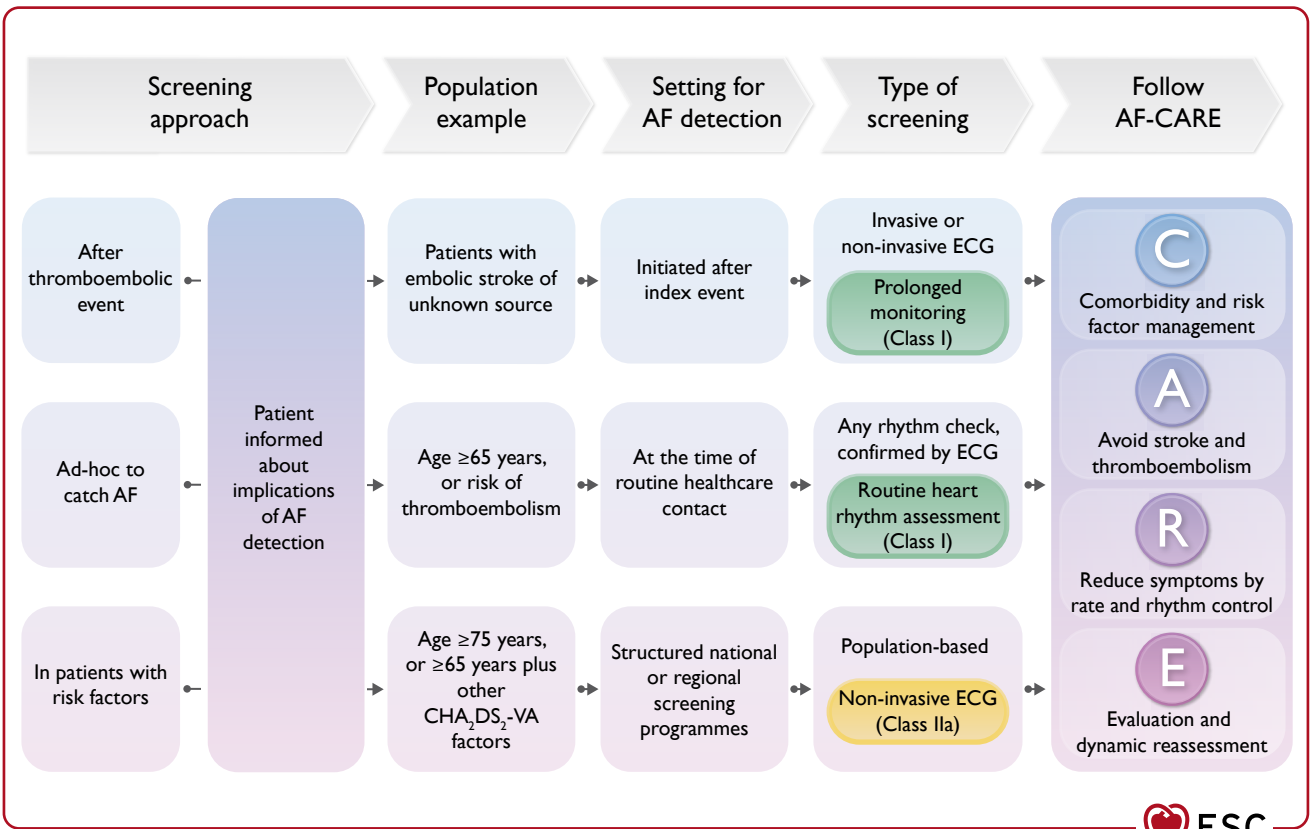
Screening approach

Population example

Setting for AF detection

Type of screening

Follow AF-CARE

After thromboembolic event

Ad-hoc to catch AF

In patients with risk factors

Patient informed about implications of AF detection

Patients with embolic stroke of unknown source

Initiated after index event

Invasive or non-invasive ECG

Prolonged monitoring (Class I)

Age ≥65 years, or risk of thromboembolism

At the time of routine healthcare contact

Any rhythm check, confirmed by ECG

Routine heart rhythm assessment (Class I)

Age ≥75 years, or ≥65 years plus other $CHA_2DS_2$-VA factors

Structured national or regional screening programmes

Population-based

Non-invasive ECG (Class IIa)

C
Comorbidity and risk factor management

A
Avoid stroke and thromboembolism

R
Reduce symptoms by rate and rhythm control

E
Evaluation and dynamic reassessment

ESC